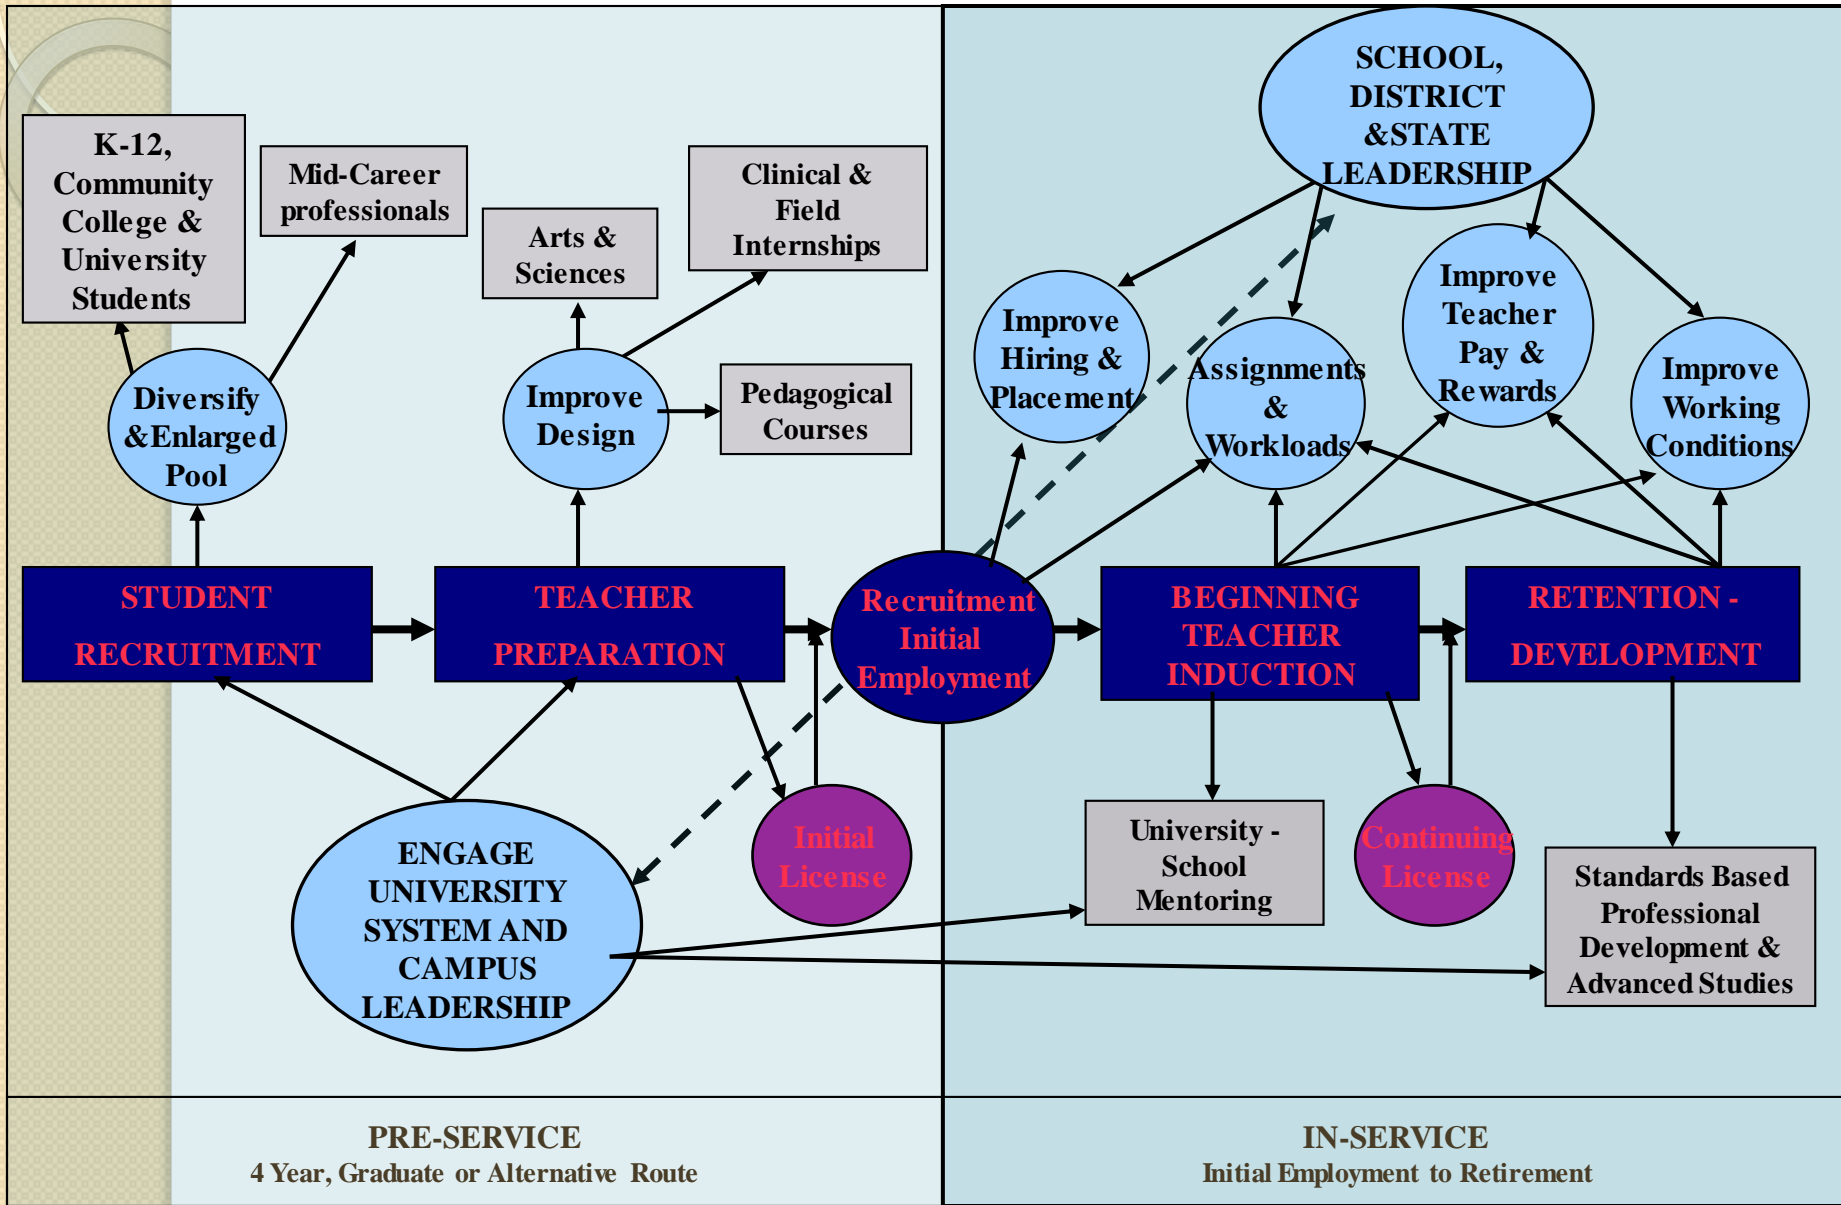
K-12, Community College & University Students

Mid-Career professionals

Arts & Sciences

Clinical & Field Internships

SCHOOL, DISTRICT &STATE LEADERSHIP

Diversify &Enlarged Pool

Improve Design

Pedagogical Courses

Improve Hiring & Placement

Assignments & Workloads

Improve Teacher Pay & Rewards

Improve Working Conditions

STUDENT RECRUITMENT

TEACHER PREPARATION

Recruitment Initial Employment

BEGINNING TEACHER INDUCTION

RETENTION - DEVELOPMENT

ENGAGE UNIVERSITY SYSTEM AND CAMPUS LEADERSHIP

Initial License

University - School Mentoring

Continuing License

Standards Based Professional Development & Advanced Studies

PRE-SERVICE
4 Year, Graduate or Alternative Route

IN-SERVICE
Initial Employment to Retirement